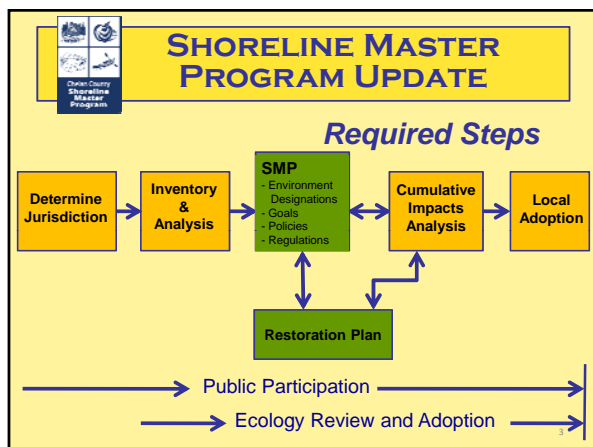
Chelan County Shoreline Master Program

Shoreline Master Program Update

Required Steps

Determine Jurisdiction

Inventory & Analysis

SMP
- Environment Designations
- Goals
- Policies
- Regulations

Cumulative Impacts Analysis

Local Adoption

Restoration Plan

Public Participation

Ecology Review and Adoption

3